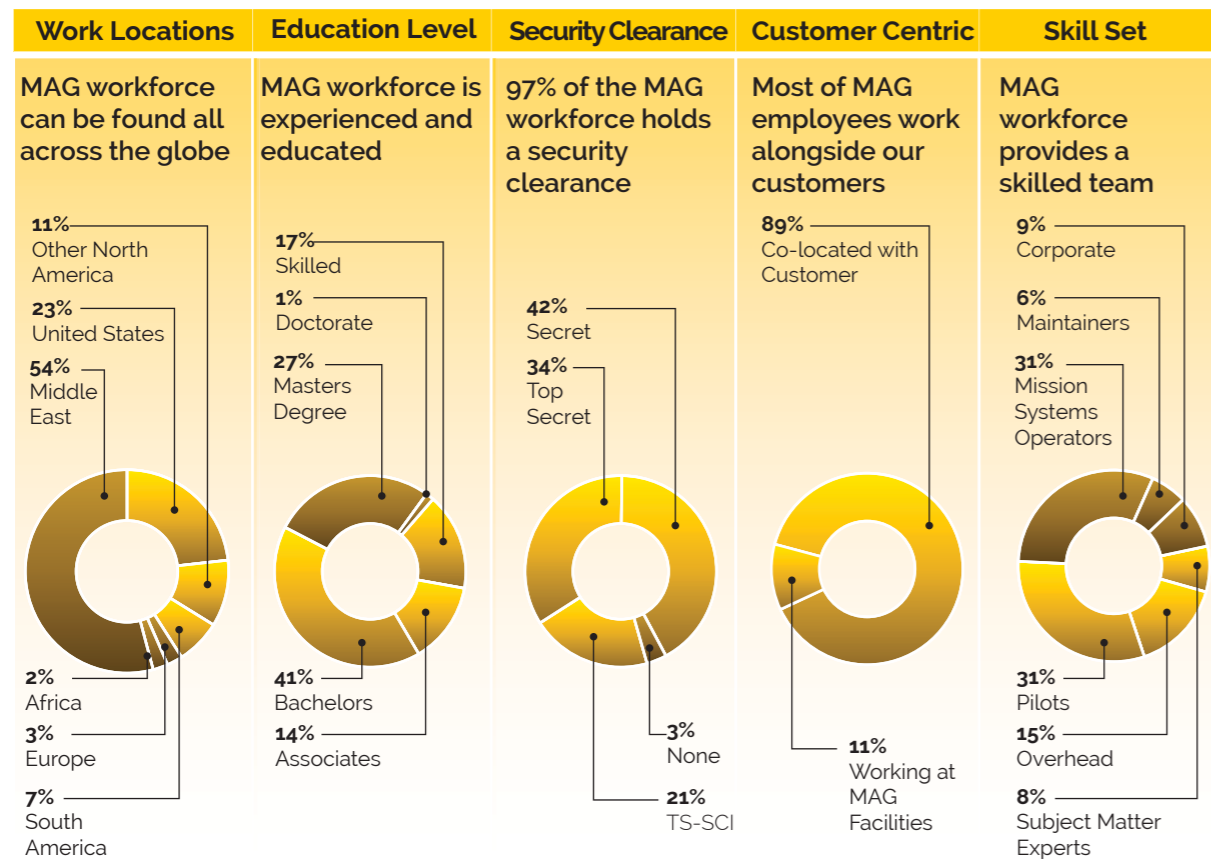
Work Locations

MAG workforce can be found all across the globe

11%
Other North America

23%
United States

54%
Middle East

2%
Africa

3%
Europe

7%
South America

Education Level

MAG workforce is experienced and educated

17%
Skilled

1%
Doctorate

27%
Masters Degree

41%
Bachelors

14%
Associates

Security Clearance

97% of the MAG workforce holds a security clearance

42%
Secret

34%
Top Secret

3%
None

21%
TS-SCI

Customer Centric

Most of MAG employees work alongside our customers

89%
Co-located with Customer

11%
Working at MAG Facilities

Skill Set

MAG workforce provides a skilled team

9%
Corporate

6%
Maintainers

31%
Mission Systems Operators

31%
Pilots

15%
Overhead

8%
Subject Matter Experts